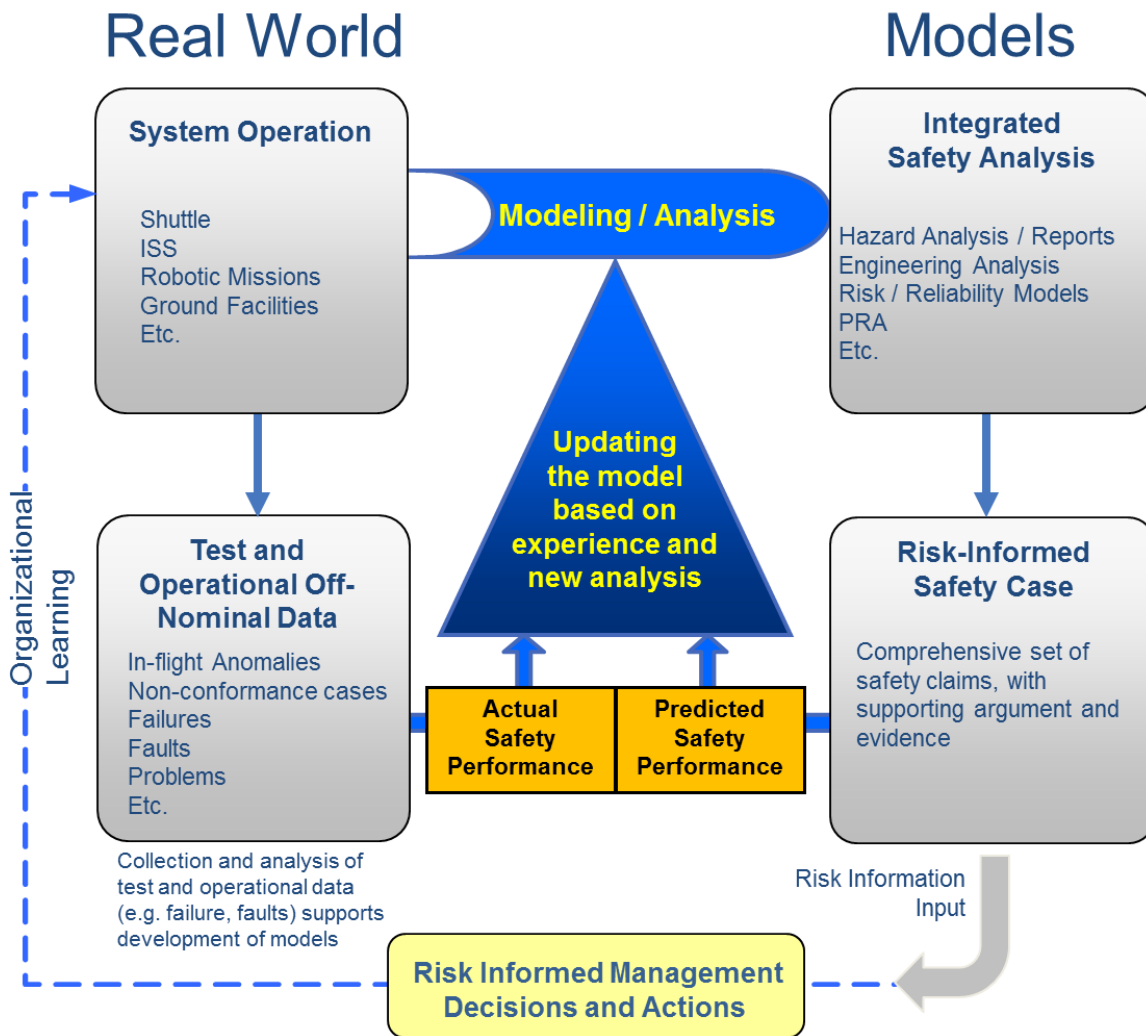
Real World

Models

System Operation

Shuttle
ISS
Robotic Missions
Ground Facilities
Etc.

Modeling / Analysis

Integrated Safety Analysis

Hazard Analysis / Reports
Engineering Analysis
Risk / Reliability Models
PRA
Etc.

Updating the model based on experience and new analysis

Organizational Learning

Test and Operational Off-Nominal Data

In-flight Anomalies
Non-conformance cases
Failures
Faults
Problems
Etc.

Actual Safety Performance

Predicted Safety Performance

Risk-Informed Safety Case

Comprehensive set of safety claims, with supporting argument and evidence

Collection and analysis of test and operational data (e.g. failure, faults) supports development of models

Risk Information Input

Risk Informed Management Decisions and Actions